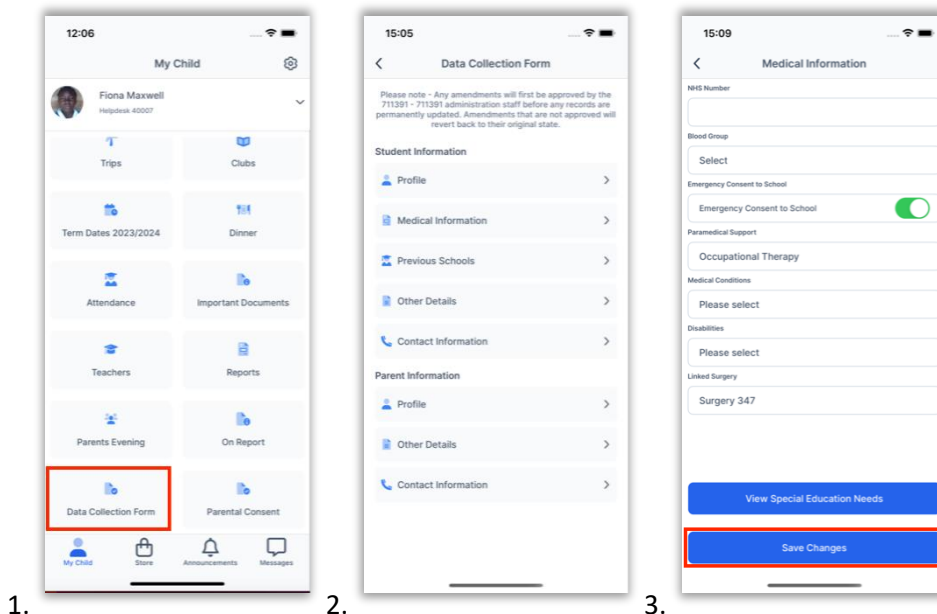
12:06

My Child

Fiona Maxwell
Helpdesk 40007

Trips

Clubs

Term Dates 2023/2024

Dinner

Attendance

Important Documents

Teachers

Reports

Parents Evening

On Report

Data Collection Form

Parental Consent

My Child

Store

Announcements

Messages

1.

15:05

Data Collection Form

Please note - Any amendments will first be approved by the 711391 - 711391 administration staff before any records are permanently updated. Amendments that are not approved will revert back to their original state.

Student Information

Profile

Medical Information

Previous Schools

Other Details

Contact Information

Parent Information

Profile

Other Details

Contact Information

2.

15:09

Medical Information

NHS Number

Blood Group

Select

Emergency Consent to School

Emergency Consent to School

Paramedical Support

Occupational Therapy

Medical Conditions

Please select

Disabilities

Please select

Linked Surgery

Surgery 347

View Special Education Needs

Save Changes

3.